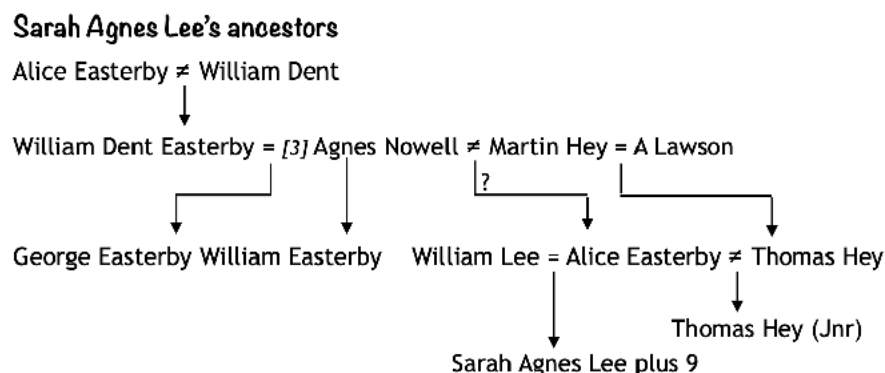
Sarah Agnes Lee's ancestors

Alice Easterby ≠ William Dent

William Dent Easterby = *[3]* Agnes Nowell ≠ Martin Hey = A Lawson

?

George Easterby William Easterby William Lee = Alice Easterby ≠ Thomas Hey

Thomas Hey (Jnr)

Sarah Agnes Lee plus 9